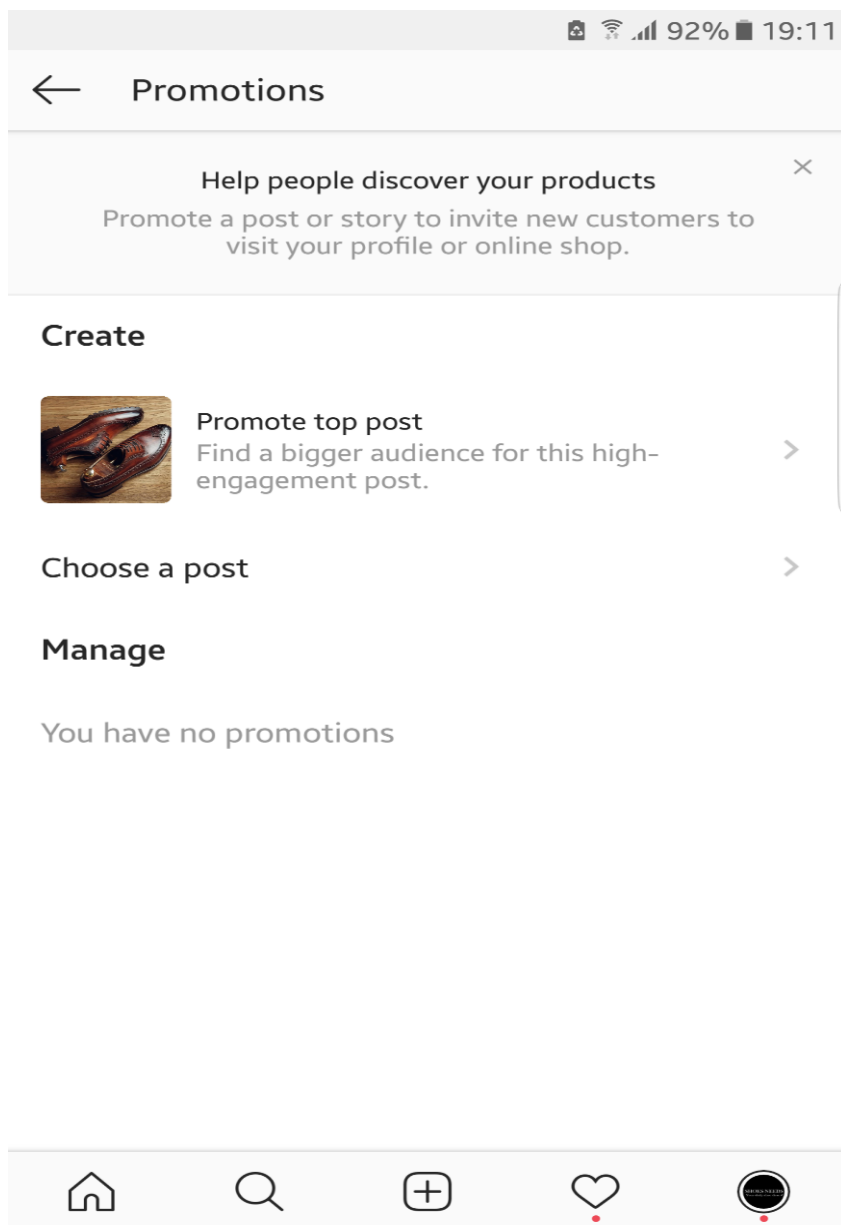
92% 19:11

Promotions

Help people discover your products
Promote a post or story to invite new customers to visit your profile or online shop.

Create

Promote top post
Find a bigger audience for this high-engagement post.

Choose a post

Manage

You have no promotions